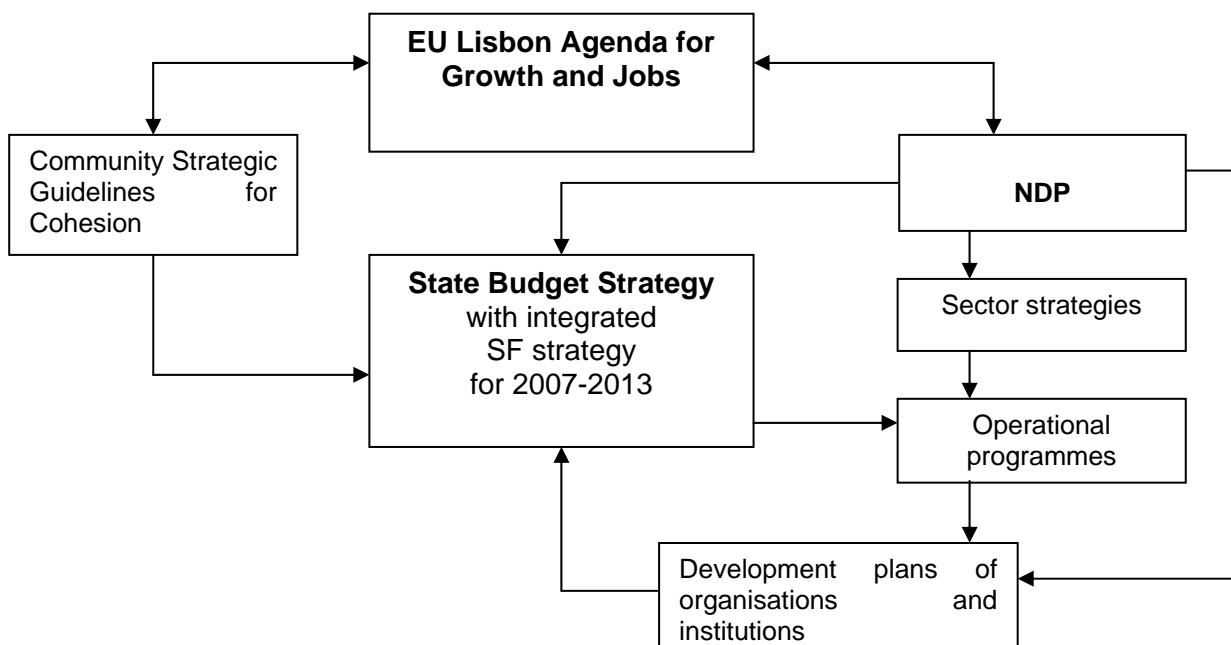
EU Lisbon Agenda for Growth and Jobs

Community Strategic Guidelines for Cohesion

NDP

State Budget Strategy with integrated SF strategy for 2007-2013

Sector strategies

Operational programmes

Development plans of organisations and institutions